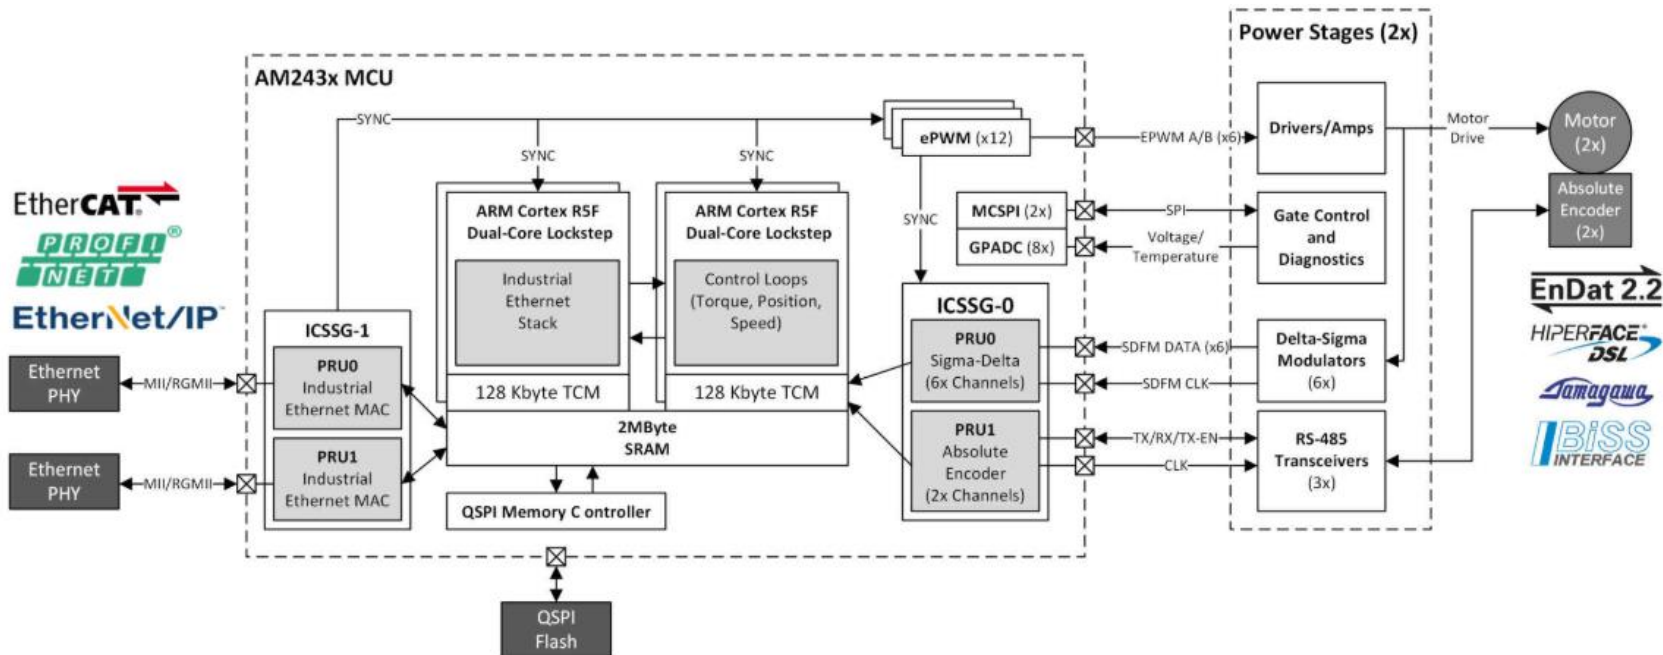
AM243x MCU

SYNC

SYNC

SYNC

ePWM (x12)

EPWM A/B (x6)

Power Stages (2x)

Drivers/Amps

Motor Drive

Motor (2x)

Absolute Encoder (2x)

EtherCAT

PROFI NET

EtherNet/IP

Ethernet PHY

MII/RGMII

Ethernet PHY

MII/RGMII

ICSSG-1

PRU0 Industrial Ethernet MAC

PRU1 Industrial Ethernet MAC

ARM Cortex R5F Dual-Core Lockstep

Industrial Ethernet Stack

128 Kbyte TCM

ARM Cortex R5F Dual-Core Lockstep

Control Loops (Torque, Position, Speed)

128 Kbyte TCM

2MByte SRAM

QSPI Memory C ontroller

QSPI Flash

SYNC

MCSPI (2x)

GPADC (8x)

SPI

Voltage/ Temperature

Gate Control and Diagnostics

ICSSG-0

PRU0 Sigma-Delta (6x Channels)

PRU1 Absolute Encoder (2x Channels)

SDFM DATA (x6)

SDFM CLK

TX/RX/TX-EN

CLK

Delta-Sigma Modulators (6x)

RS-485 Transceivers (3x)

EnDat 2.2

HIPERFACE DSL

Tamagawa

BiSS INTERFACE